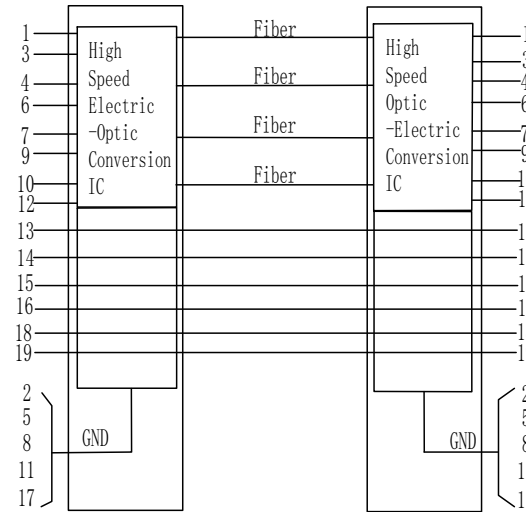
1
3
4
6
7
9
10
12
13
14
15
16
18
19

High Speed Electric -Optic Conversion IC

Fiber
Fiber
Fiber
Fiber

High Speed Optic -Electric Conversion IC

1
3
4
6
7
9
1
1
1
1
1
1
1
1

2
5
8
11
17

GND

GND

2
5
8
1
1